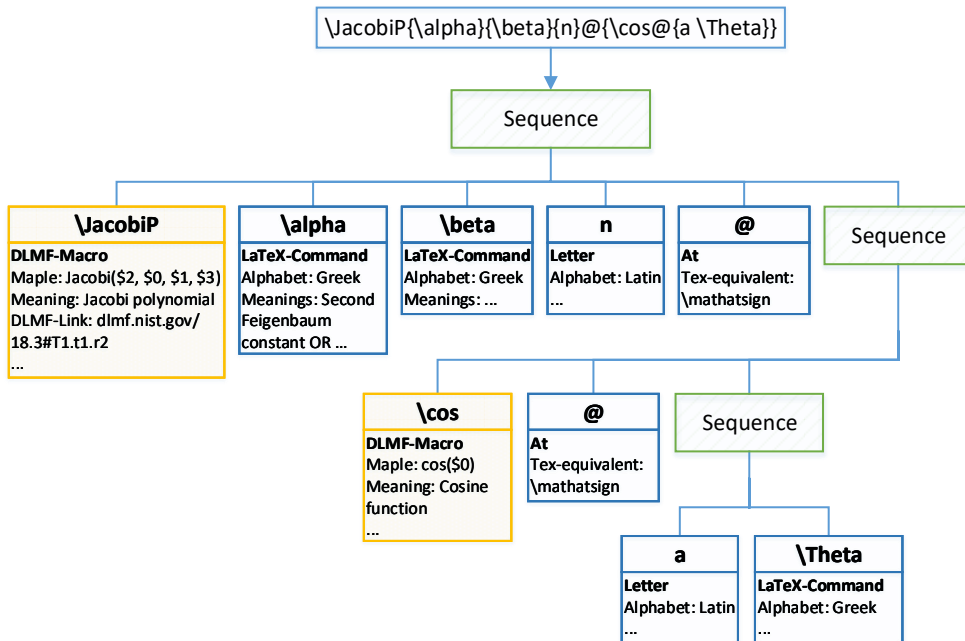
\JacobiP{\alpha}{\beta}{n}@{\cos@{a \Theta}}

Sequence

\JacobiP
DLMF-Macro
Maple: Jacobi($2, $0, $1, $3)
Meaning: Jacobi polynomial
DLMF-Link: dlmf.nist.gov/18.3#T1.t1.r2
...

\alpha
LaTeX-Command
Alphabet: Greek
Meanings: Second Feigenbaum constant OR ...

\beta
LaTeX-Command
Alphabet: Greek
Meanings: ...

n
Letter
Alphabet: Latin
...

@
At
Tex-equivalent: \mathatsign

Sequence

\cos
DLMF-Macro
Maple: cos($0)
Meaning: Cosine function
...

@
At
Tex-equivalent: \mathatsign

Sequence

a
Letter
Alphabet: Latin
...

\Theta
LaTeX-Command
Alphabet: Greek
...